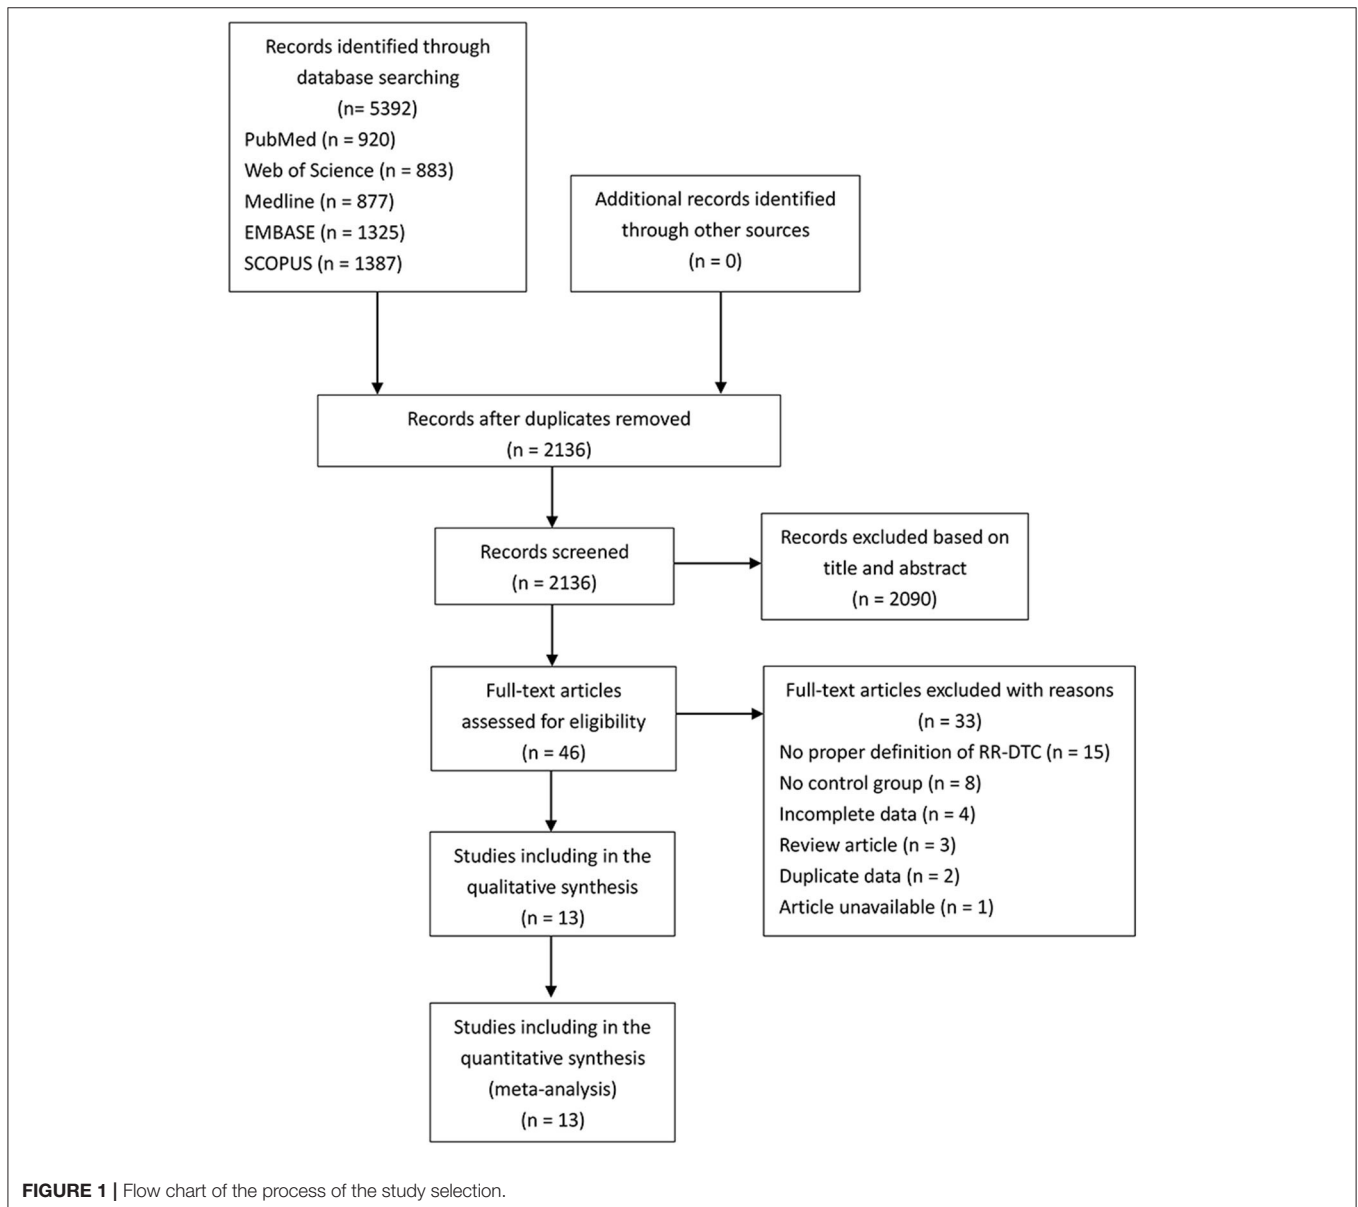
Records identified through database searching
(n= 5392)
PubMed (n = 920)
Web of Science (n = 883)
Medline (n = 877)
EMBASE (n = 1325)
SCOPUS (n = 1387)

Additional records identified through other sources
(n = 0)

Records after duplicates removed
(n = 2136)

Records screened
(n = 2136)

Records excluded based on title and abstract
(n = 2090)

Full-text articles assessed for eligibility
(n = 46)

Full-text articles excluded with reasons
(n = 33)
No proper definition of RR-DTC (n = 15)
No control group (n = 8)
Incomplete data (n = 4)
Review article (n = 3)
Duplicate data (n = 2)
Article unavailable (n = 1)

Studies including in the qualitative synthesis
(n = 13)

Studies including in the quantitative synthesis
(meta-analysis)
(n = 13)

FIGURE 1 | Flow chart of the process of the study selection.